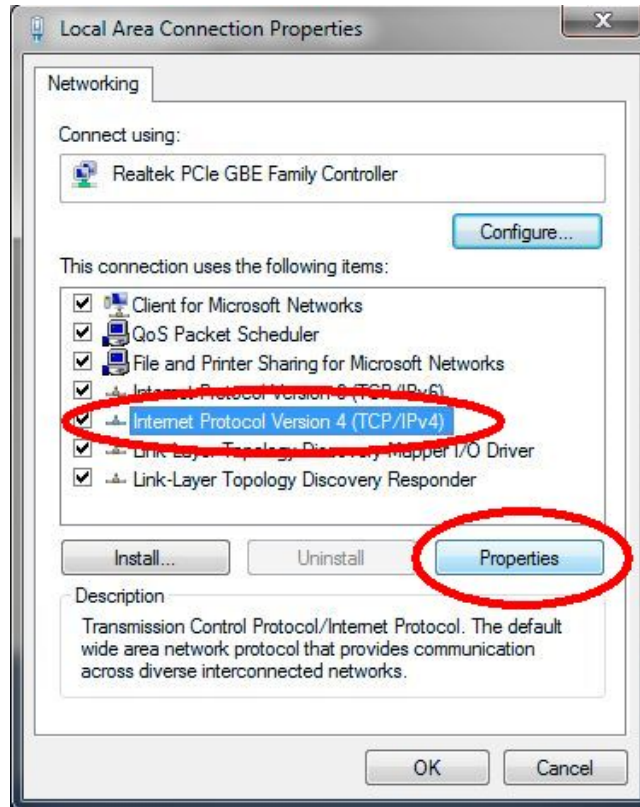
Local Area Connection Properties

Networking

Connect using:

Realtek PCIe GBE Family Controller

Configure...

This connection uses the following items:

Client for Microsoft Networks
QoS Packet Scheduler
File and Printer Sharing for Microsoft Networks
Internet Protocol Version 6 (TCP/IPv6)
Internet Protocol Version 4 (TCP/IPv4)
Link-Layer Topology Discovery Mapper I/O Driver
Link-Layer Topology Discovery Responder

Install...
Uninstall
Properties

Description

Transmission Control Protocol/Internet Protocol. The default wide area network protocol that provides communication across diverse interconnected networks.

OK
Cancel